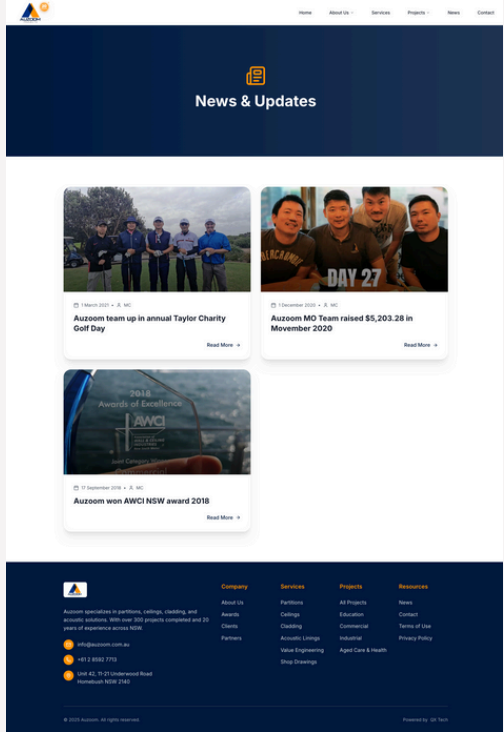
AUZOOM

Home About Us Services Projects News Contact

News & Updates

1 March 2021 • MC

Auzoom team up in annual Taylor Charity Golf Day

Read More →

DAY 27

1 December 2020 • MC

Auzoom MO Team raised $5,203.28 in Movember 2020

Read More →

2018 Awards of Excellence AWCI

17 September 2018 • MC

Auzoom won AWCI NSW award 2018

Read More →

Auzoom specializes in partitions, ceilings, cladding, and acoustic solutions. With over 300 projects completed and 20 years of experience across NSW.

info@auzoom.com.au

+61 2 8592 7713

Unit 42, 11-21 Underwood Road Homebush NSW 2140

Company
About Us
Awards
Clients
Partners

Services
Partitions
Ceilings
Cladding
Acoustic Linings
Value Engineering
Shop Drawings

Projects
All Projects
Education
Commercial
Industrial
Aged Care & Health

Resources
News
Contact
Terms of Use
Privacy Policy

© 2025 Auzoom. All rights reserved.

Powered by QS Tech